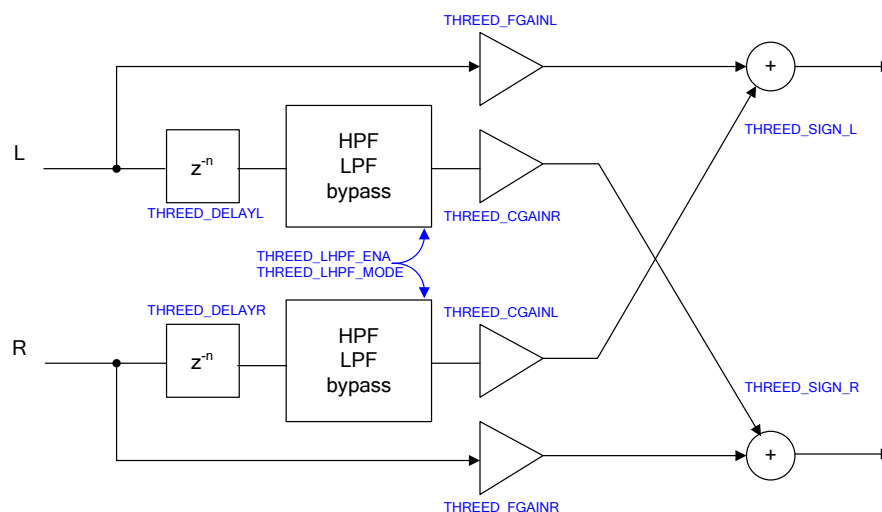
THREED_FGAINL

L

$z^{-n}$

THREED_DELAYL

HPF
LPF
bypass

THREED_CGAINR

+

THREED_SIGN_L

THREED_LHPF_ENA
THREED_LHPF_MODE

THREED_DELAYR

R

$z^{-n}$

HPF
LPF
bypass

THREED_CGAINL

THREED_SIGN_R

+

THREED_FGAINR